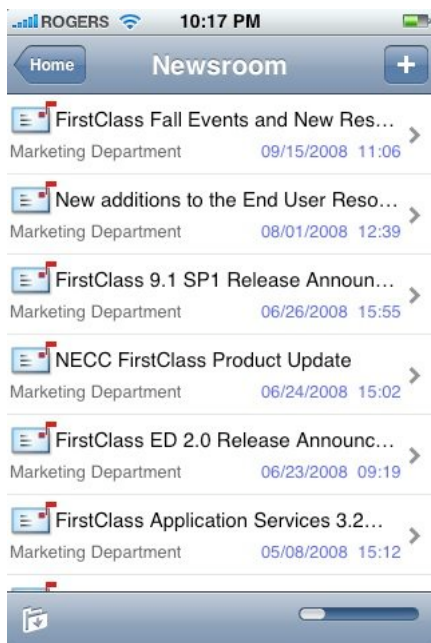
ROGERS 10:17 PM

Home Newsroom +

FirstClass Fall Events and New Res...
Marketing Department 09/15/2008 11:06

New additions to the End User Reso...
Marketing Department 08/01/2008 12:39

FirstClass 9.1 SP1 Release Announ...
Marketing Department 06/26/2008 15:55

NECC FirstClass Product Update
Marketing Department 06/24/2008 15:02

FirstClass ED 2.0 Release Announc...
Marketing Department 06/23/2008 09:19

FirstClass Application Services 3.2...
Marketing Department 05/08/2008 15:12